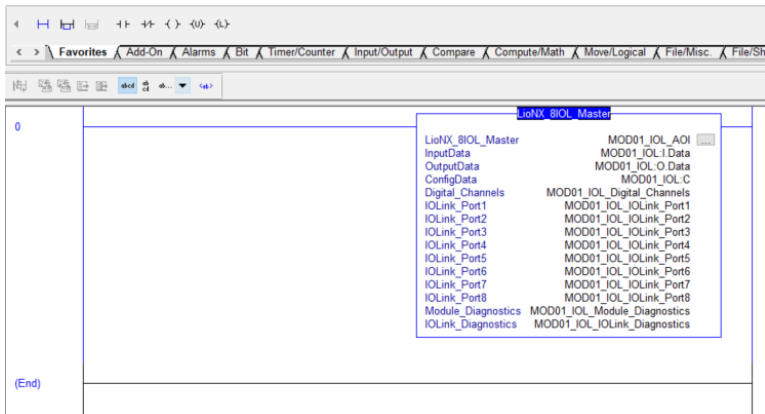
< > Favorites Add-On Alarms Bit Timer/Counter Input/Output Compare Compute/Math Move/Logical File/Misc. File/Sh

0

LioNX_8IOL_Master

| | |
|---|---|
| LioNX_8IOL_Master | MOD01_IOL_AOI ... |
| InputData | MOD01_IOL:I.Data |
| OutputData | MOD01_IOL:O.Data |
| ConfigData | MOD01_IOL:C |
| Digital_Channels | MOD01_IOL_Digital_Channels |
| IOLink_Port1 | MOD01_IOL_IOLink_Port1 |
| IOLink_Port2 | MOD01_IOL_IOLink_Port2 |
| IOLink_Port3 | MOD01_IOL_IOLink_Port3 |
| IOLink_Port4 | MOD01_IOL_IOLink_Port4 |
| IOLink_Port5 | MOD01_IOL_IOLink_Port5 |
| IOLink_Port6 | MOD01_IOL_IOLink_Port6 |
| IOLink_Port7 | MOD01_IOL_IOLink_Port7 |
| IOLink_Port8 | MOD01_IOL_IOLink_Port8 |
| Module_Diagnostics | MOD01_IOL_Module_Diagnostics |
| IOLink_Diagnostics | MOD01_IOL_IOLink_Diagnostics |

(End)